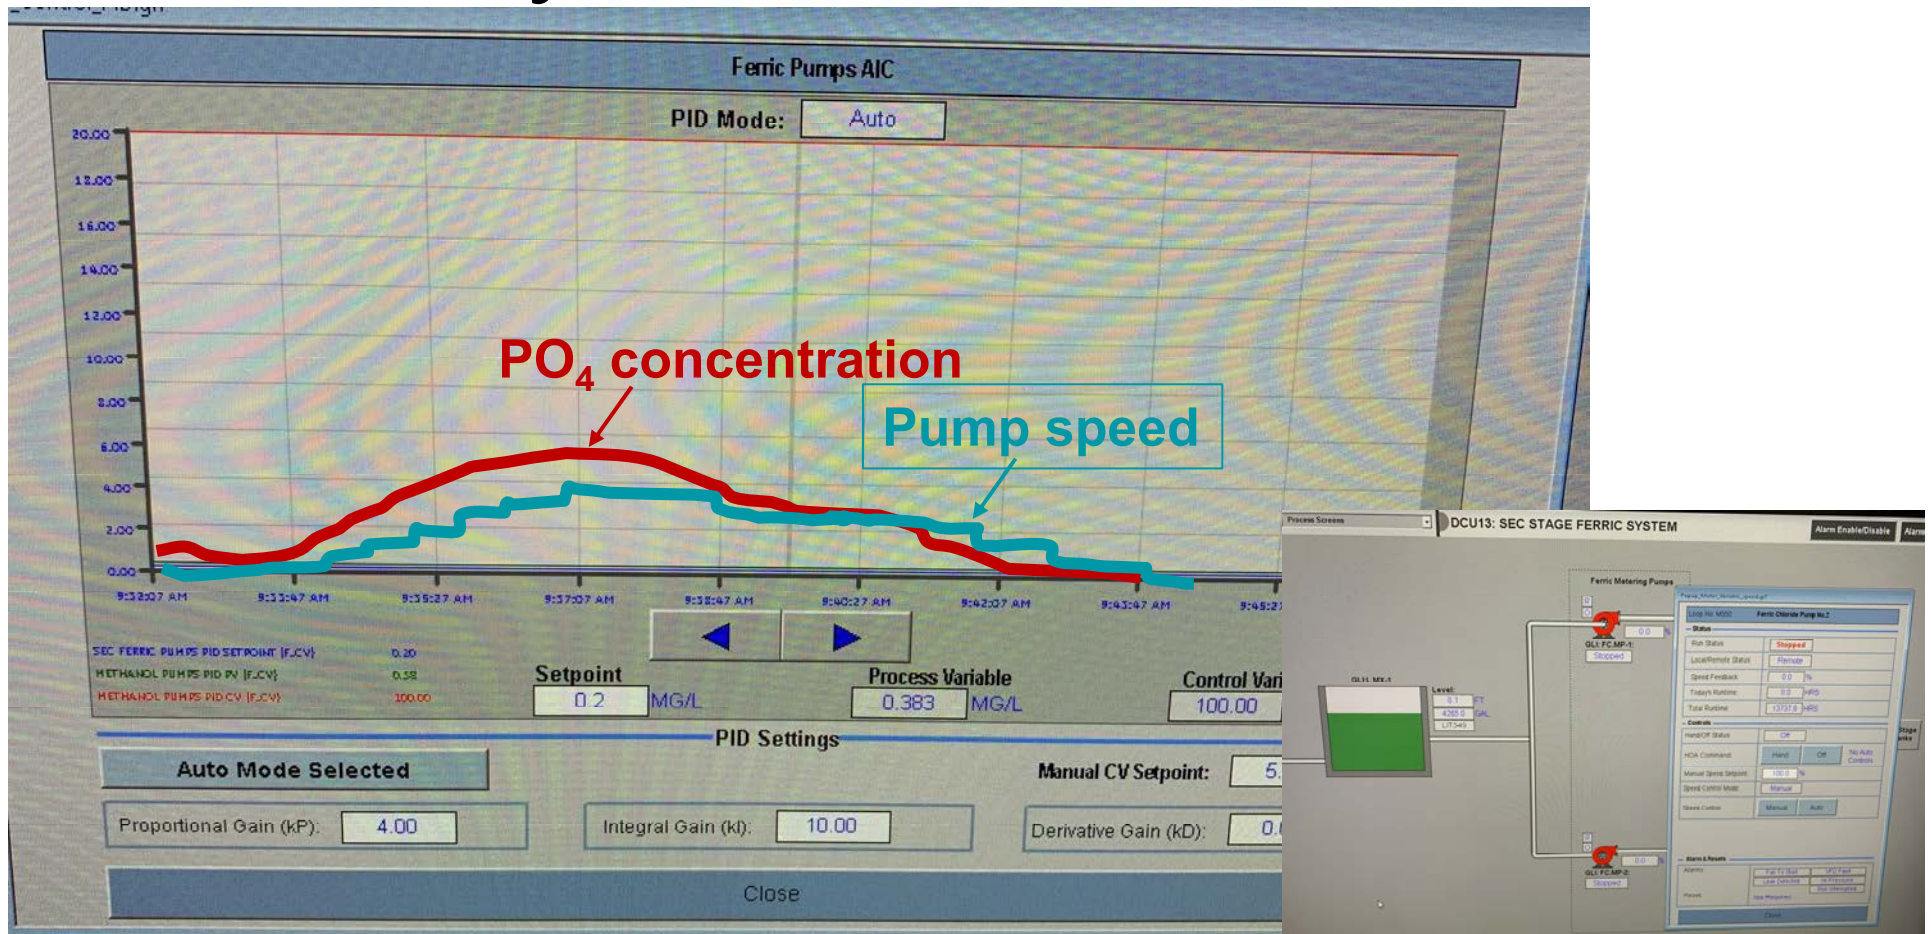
Ferric Pumps AIC

PID Mode: Auto

20.00
18.00
16.00
14.00
12.00
10.00
8.00
6.00
4.00
2.00
0.00

9:32:07 AM 9:33:47 AM 9:35:27 AM 9:37:07 AM 9:38:47 AM 9:40:27 AM 9:42:07 AM 9:43:47 AM 9:45:2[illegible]

$PO_4$ concentration

Pump speed

SEC FERRIC PUMPS PID SETPOINT (F_CV) 0.20
METHANOL PUMPS PID PV (F_CV) 0.38
METHANOL PUMPS PID CV (F_CV) 100.00

Setpoint 0.2 MG/L
Process Variable 0.383 MG/L
Control Vari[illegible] 100.00

PID Settings

Auto Mode Selected

Manual CV Setpoint: 5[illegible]

Proportional Gain (kP): 4.00
Integral Gain (kI): 10.00
Derivative Gain (kD): 0.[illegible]

Close

Process Screens
DCU13: SEC STAGE FERRIC SYSTEM
Alarm Enable/Disable
Alarm

Ferric Metering Pumps
GLI FCMP-1 Stopped
GLI FCMP-2 Stopped
Level
Status
Run Status Stopped
Local/Remote Status Remote
Speed Feedback 0.0
Total Runtime
Controls
Hand Off
Manual
Auto
Close